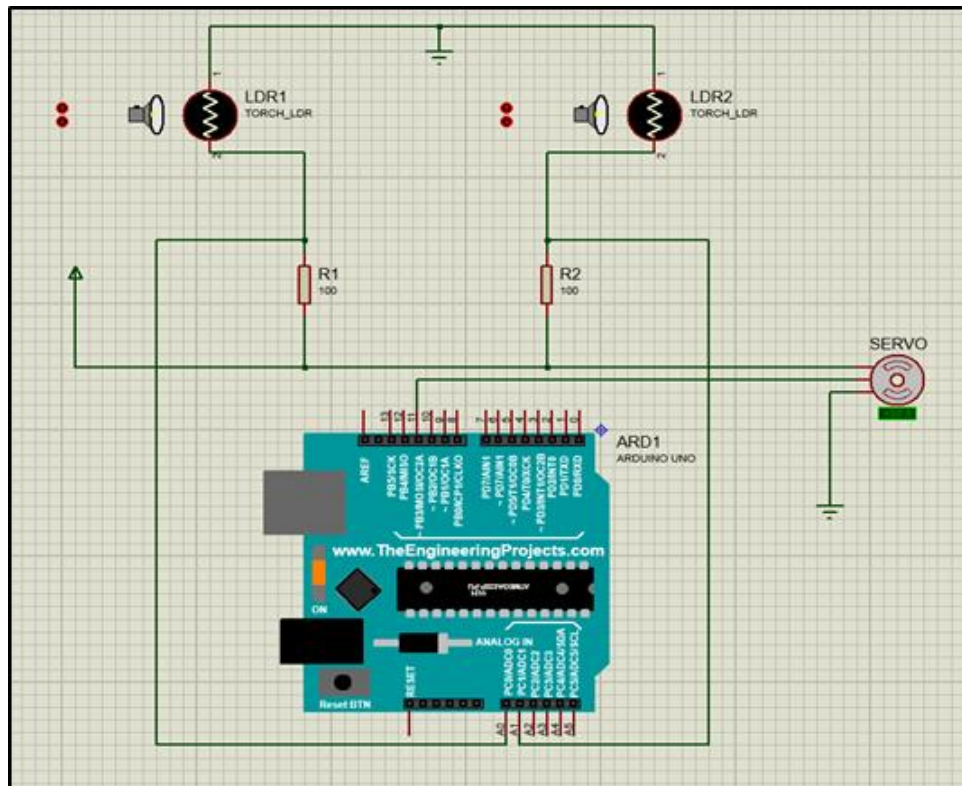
LDR1
TORCH_LDR

LDR2
TORCH_LDR

R1
100

R2
100

SERVO

ARD1
ARDUINO UNO

AREF
PB5/SCK
PB4/MISO
~PB3/MOSI/OC2A
~PB2/OC1B
~PB1/OC1A
PB0/ICP1/CLKO

PD7/AIN1
~PD6/AIN0
~PD5/T1/OC0B
PD4/T0/XCK
~PD3/INT1/OC2B
PD2/INT0
PD1/TXD
PD0/RXD

www.TheEngineeringProjects.com

ON

ANALOG IN

RESET

Reset BTN

PC0/ADC0
PC1/ADC1
PC2/ADC2
PC3/ADC3
PC4/ADC4/SDA
PC5/ADC5/SCL

A0
A1
A2
A3
A4
A5